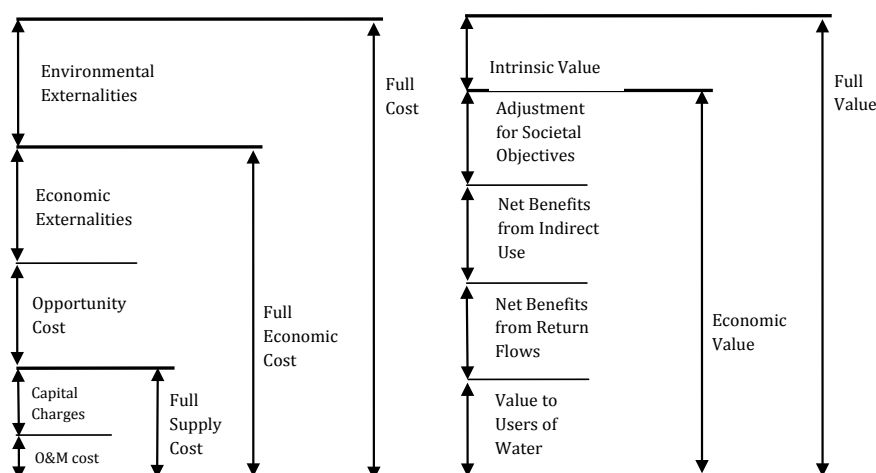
Environmental Externalities

Economic Externalities

Opportunity Cost

Capital Charges

O&M cost

Full Supply Cost

Full Economic Cost

Full Cost

Intrinsic Value

Adjustment for Societal Objectives

Net Benefits from Indirect Use

Net Benefits from Return Flows

Value to Users of Water

Economic Value

Full Value